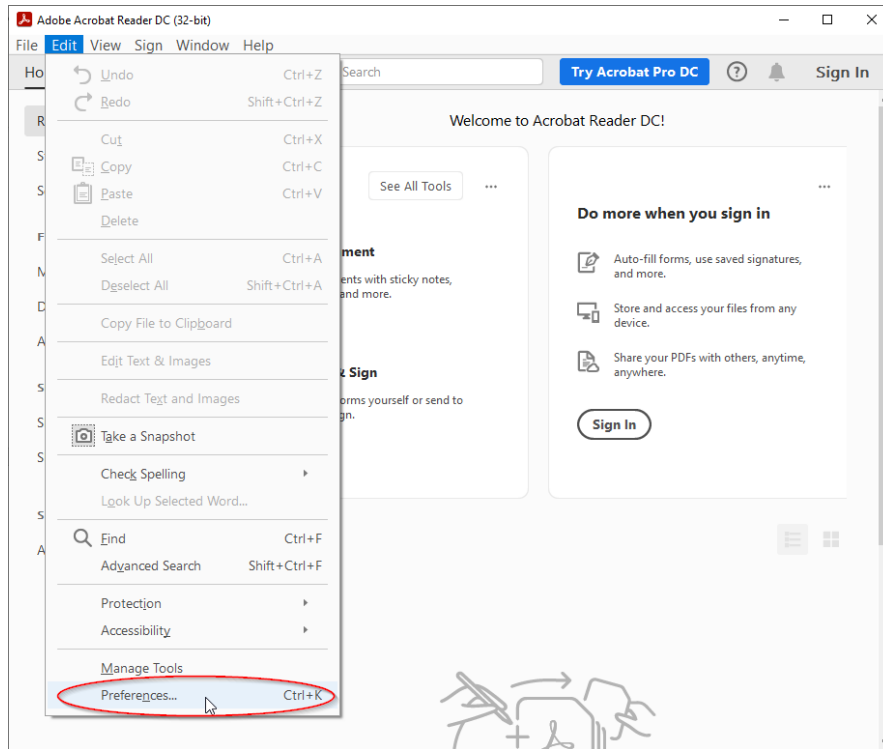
Adobe Acrobat Reader DC (32-bit)

File Edit View Sign Window Help

Ho

Search

Try Acrobat Pro DC

Sign In

Undo Ctrl+Z
Redo Shift+Ctrl+Z
Cut Ctrl+X
Copy Ctrl+C
Paste Ctrl+V
Delete
Select All Ctrl+A
Deselect All Shift+Ctrl+A
Copy File to Clipboard
Edit Text & Images
Redact Text and Images
Take a Snapshot
Check Spelling
Look Up Selected Word...
Find Ctrl+F
Advanced Search Shift+Ctrl+F
Protection
Accessibility
Manage Tools
Preferences... Ctrl+K

Welcome to Acrobat Reader DC!

See All Tools

...

ment
ents with sticky notes, and more.

& Sign
orms yourself or send to gn.

...

Do more when you sign in

Auto-fill forms, use saved signatures, and more.

Store and access your files from any device.

Share your PDFs with others, anytime, anywhere.

Sign In